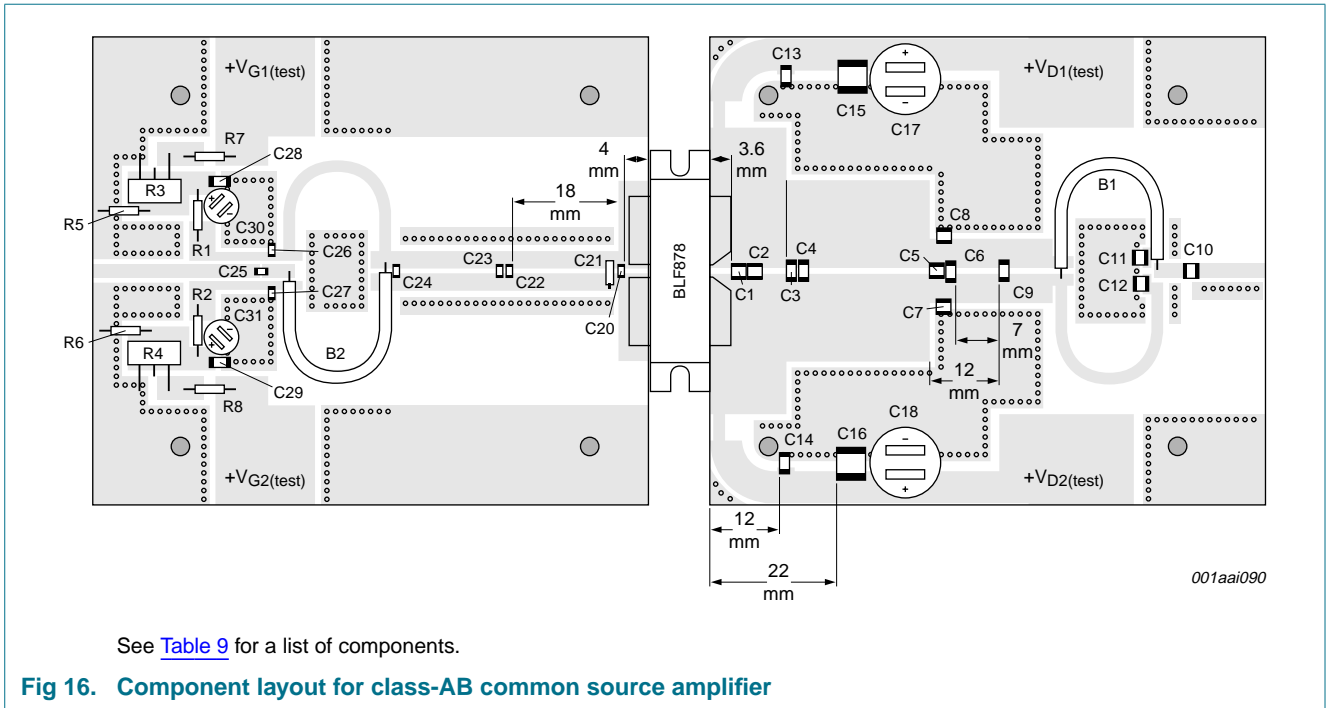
$+V_{G1(test)}$

R7
C28
R3
R5
R1
C30
C26
C25
R2
C27
C31
R6
R4
B2
R8
C29
C24
C23
C22
C21
C20

4
mm

18
mm

BLF878

3.6
mm

$+V_{G2(test)}$

C13
C15
C17
$+V_{D1(test)}$
+
−
C8
B1
C2
C4
C1
C3
C5
C6
C9
C10
C11
C12
C7

7
mm

12
mm

C18
C14
C16
−
+
$+V_{D2(test)}$

12
mm

22
mm

001aai090

See Table 9 for a list of components.

Fig 16. Component layout for class-AB common source amplifier